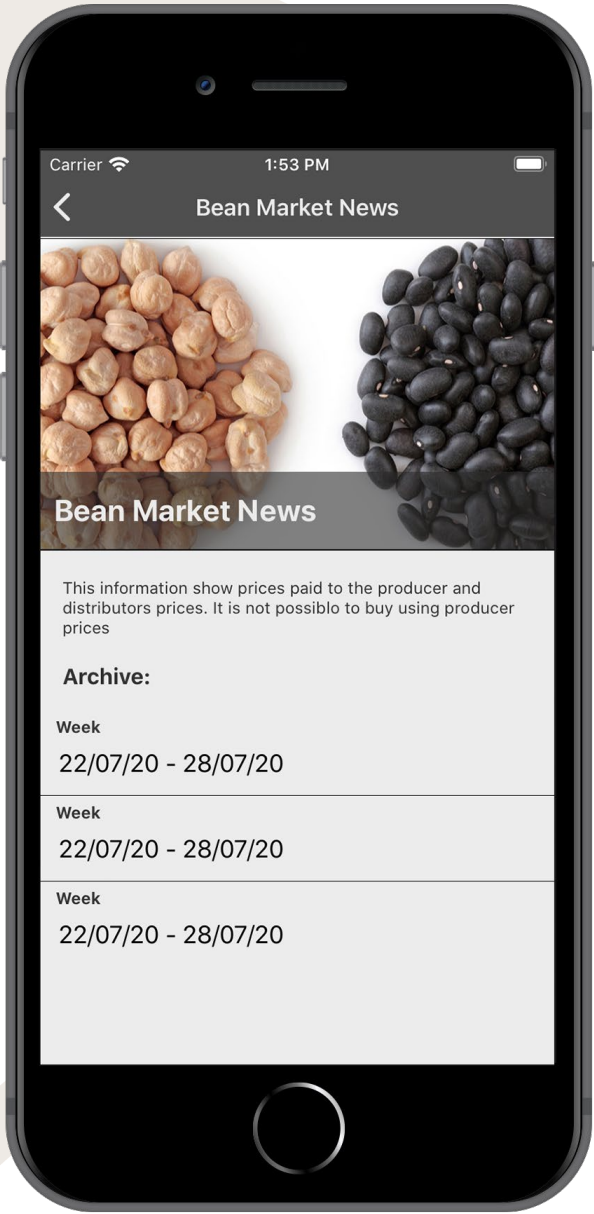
Carrier
1:53 PM

Bean Market News

Bean Market News

This information show prices paid to the producer and distributors prices. It is not possiblo to buy using producer prices

Archive:

Week
22/07/20 - 28/07/20

Week
22/07/20 - 28/07/20

Week
22/07/20 - 28/07/20